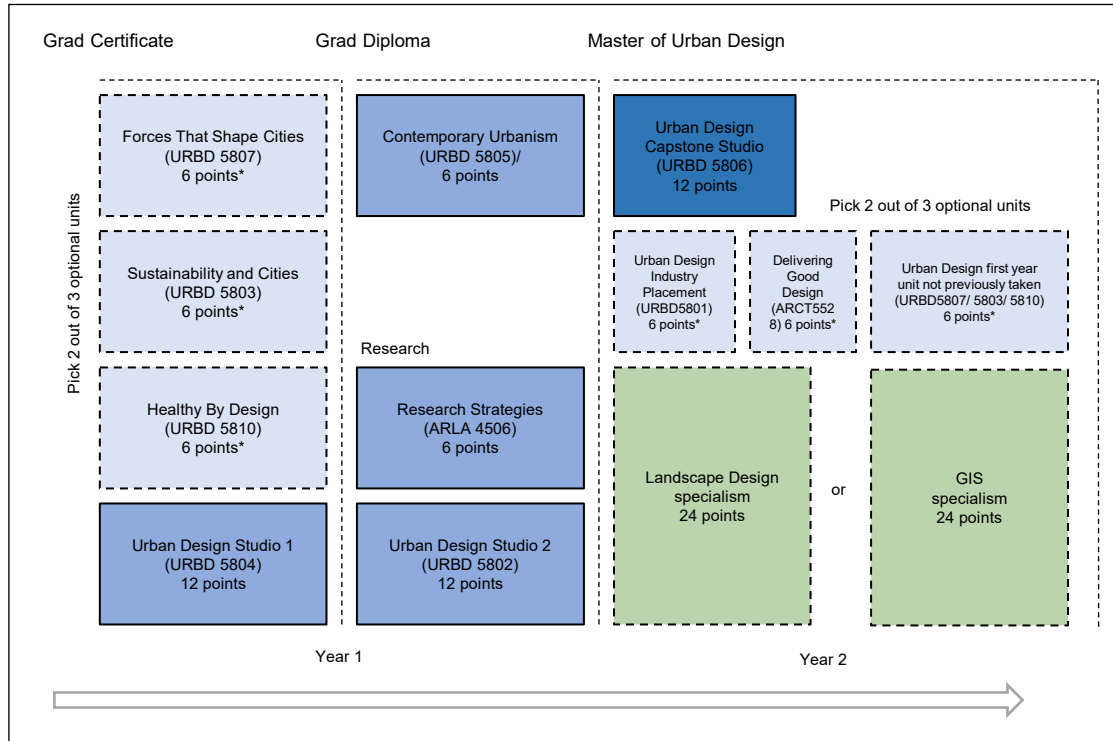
Grad Certificate

Grad Diploma

Master of Urban Design

Pick 2 out of 3 optional units

Forces That Shape Cities (URBD 5807) 6 points*

Sustainability and Cities (URBD 5803) 6 points*

Healthy By Design (URBD 5810) 6 points*

Urban Design Studio 1 (URBD 5804) 12 points

Contemporary Urbanism (URBD 5805)/ 6 points

Research

Research Strategies (ARLA 4506) 6 points

Urban Design Studio 2 (URBD 5802) 12 points

Urban Design Capstone Studio (URBD 5806) 12 points

Pick 2 out of 3 optional units

Urban Design Industry Placement (URBD5801) 6 points*

Delivering Good Design (ARCT5528) 6 points*

Urban Design first year unit not previously taken (URBD5807/ 5803/ 5810) 6 points*

Landscape Design specialism 24 points

or

GIS specialism 24 points

Year 1

Year 2